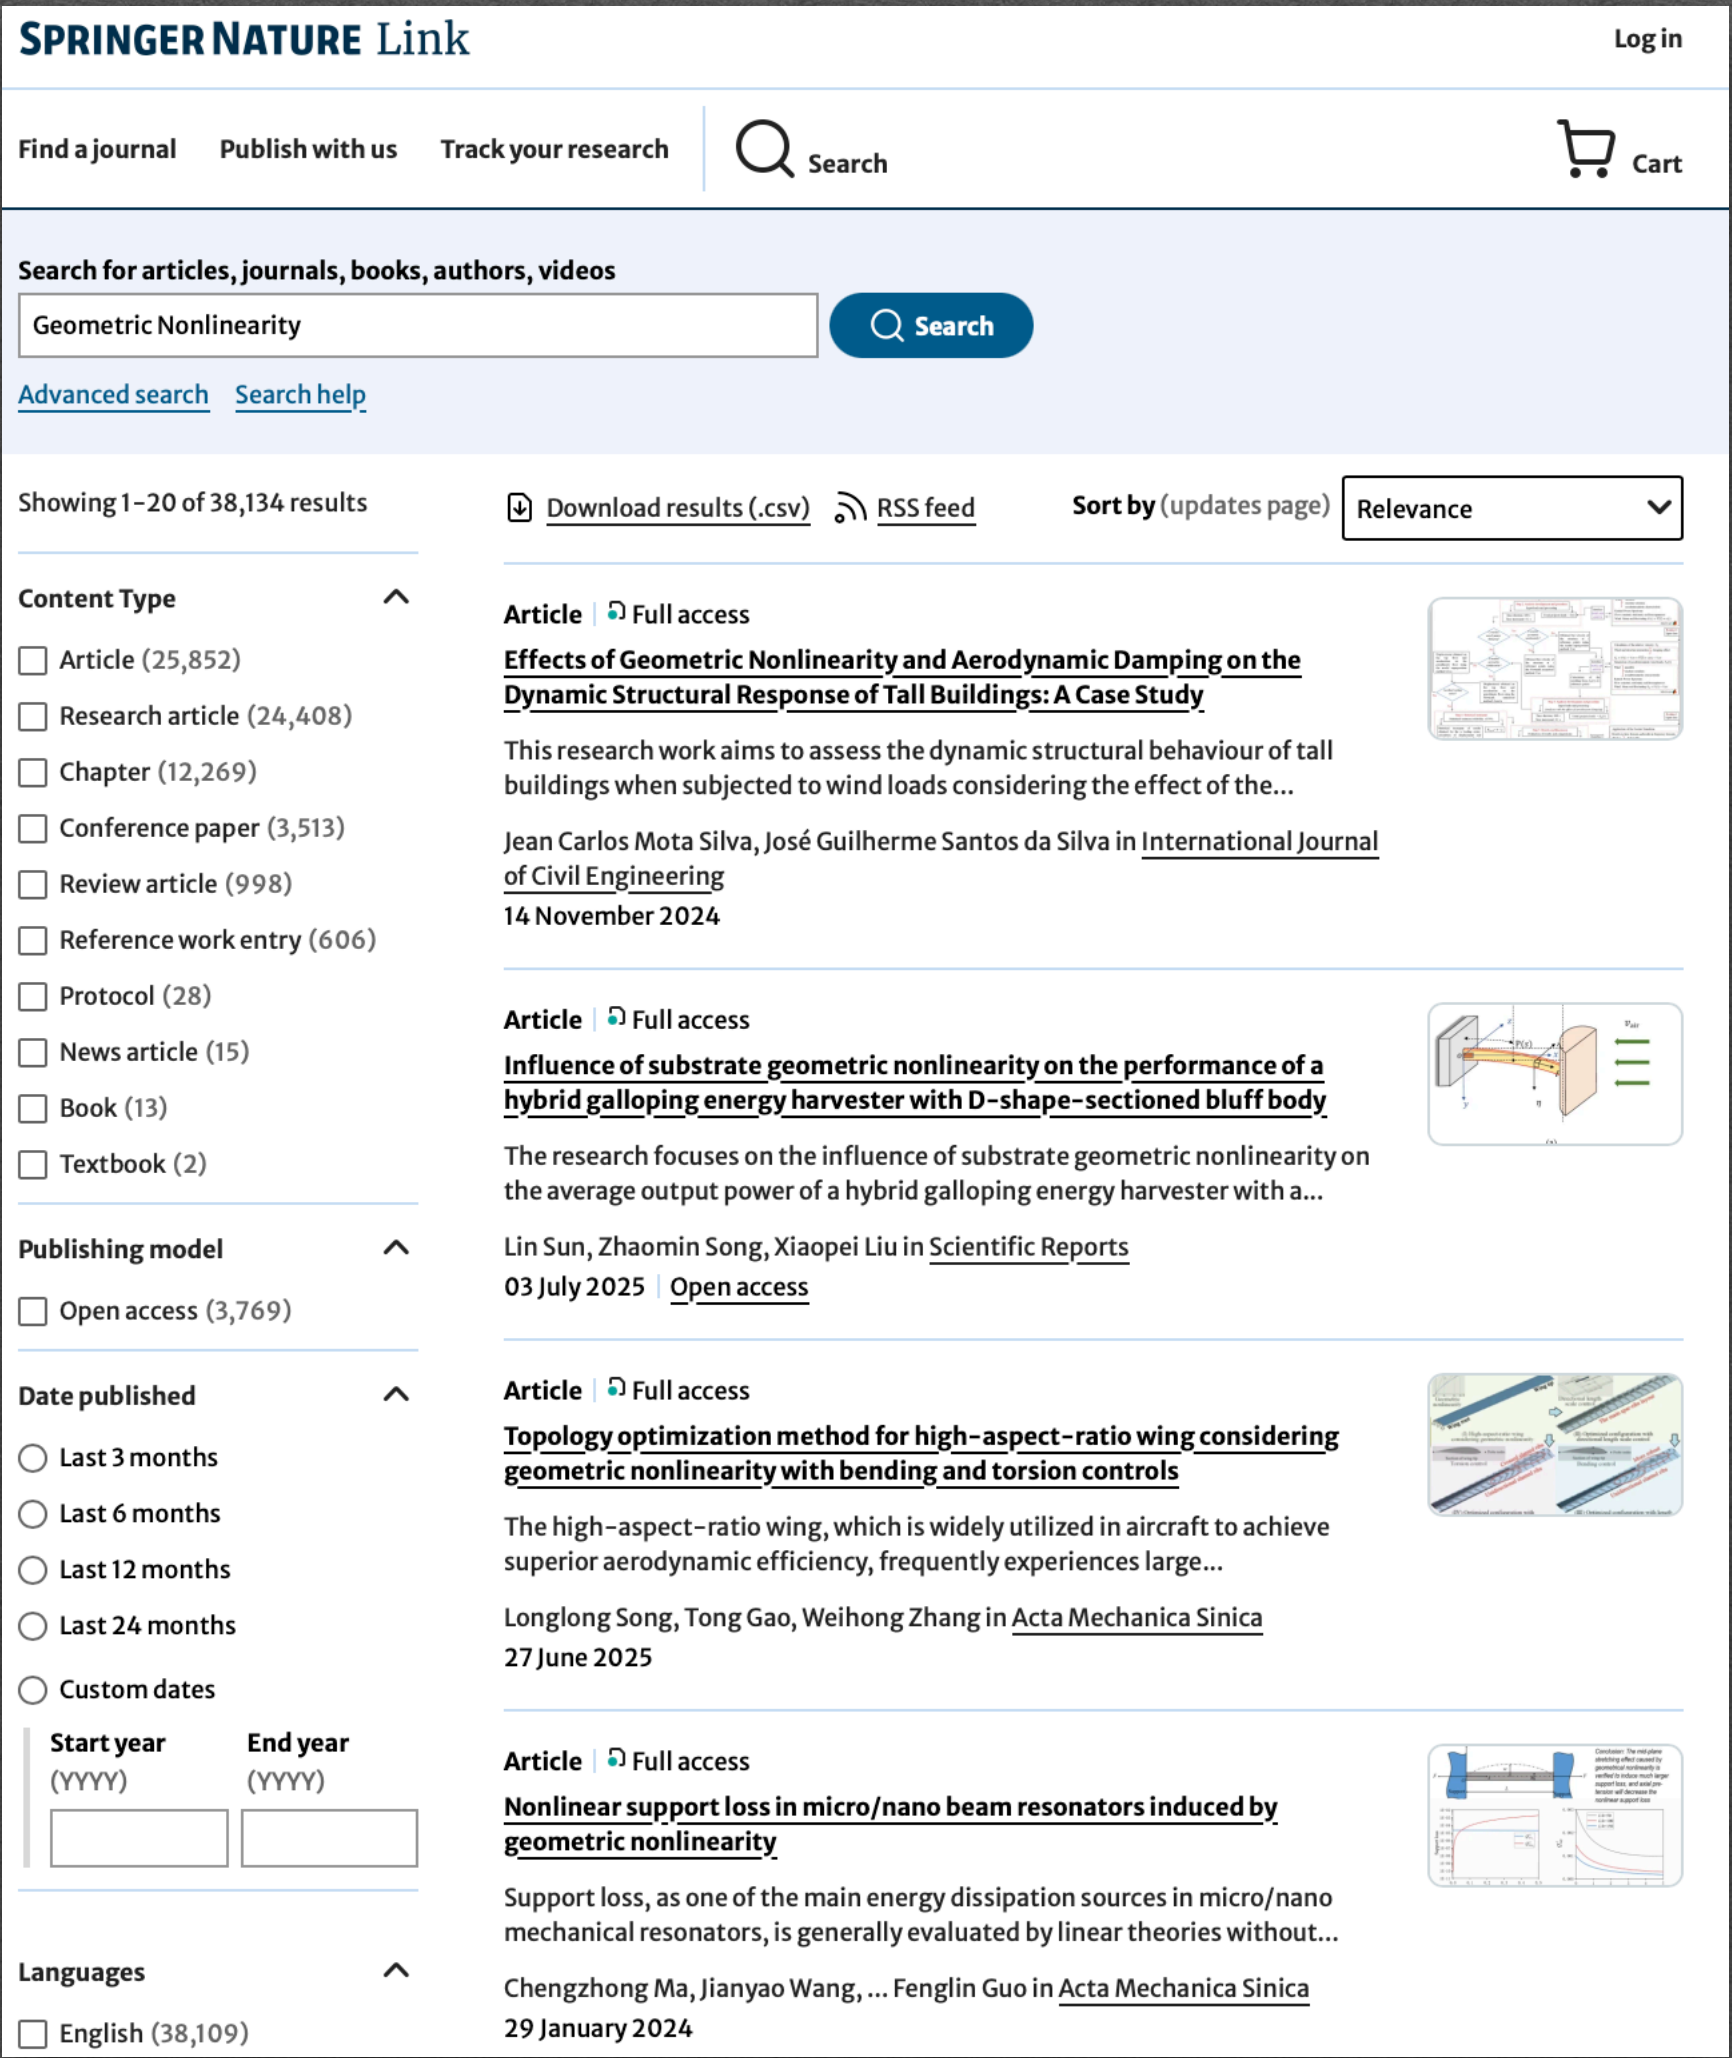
SPRINGER NATURE Link

Log in

Find a journal  Publish with us  Track your research  Search  Cart

Search for articles, journals, books, authors, videos

Geometric Nonlinearity

Search

Advanced search  Search help

Showing 1-20 of 38,134 results

Download results (.csv)  RSS feed  Sort by (updates page)  Relevance

Content Type

Article (25,852)
Research article (24,408)
Chapter (12,269)
Conference paper (3,513)
Review article (998)
Reference work entry (606)
Protocol (28)
News article (15)
Book (13)
Textbook (2)

Publishing model

Open access (3,769)

Date published

Last 3 months
Last 6 months
Last 12 months
Last 24 months
Custom dates

Start year (YYYY)  End year (YYYY)

Languages

English (38,109)

Article | Full access

Effects of Geometric Nonlinearity and Aerodynamic Damping on the Dynamic Structural Response of Tall Buildings: A Case Study

This research work aims to assess the dynamic structural behaviour of tall buildings when subjected to wind loads considering the effect of the...

Jean Carlos Mota Silva, José Guilherme Santos da Silva in International Journal of Civil Engineering

14 November 2024

Article | Full access

Influence of substrate geometric nonlinearity on the performance of a hybrid galloping energy harvester with D-shape-sectioned bluff body

The research focuses on the influence of substrate geometric nonlinearity on the average output power of a hybrid galloping energy harvester with a...

Lin Sun, Zhaomin Song, Xiaopei Liu in Scientific Reports

03 July 2025 | Open access

Article | Full access

Topology optimization method for high-aspect-ratio wing considering geometric nonlinearity with bending and torsion controls

The high-aspect-ratio wing, which is widely utilized in aircraft to achieve superior aerodynamic efficiency, frequently experiences large...

Longlong Song, Tong Gao, Weihong Zhang in Acta Mechanica Sinica

27 June 2025

Article | Full access

Nonlinear support loss in micro/nano beam resonators induced by geometric nonlinearity

Support loss, as one of the main energy dissipation sources in micro/nano mechanical resonators, is generally evaluated by linear theories without...

Chengzhong Ma, Jianyao Wang, ... Fenglin Guo in Acta Mechanica Sinica

29 January 2024